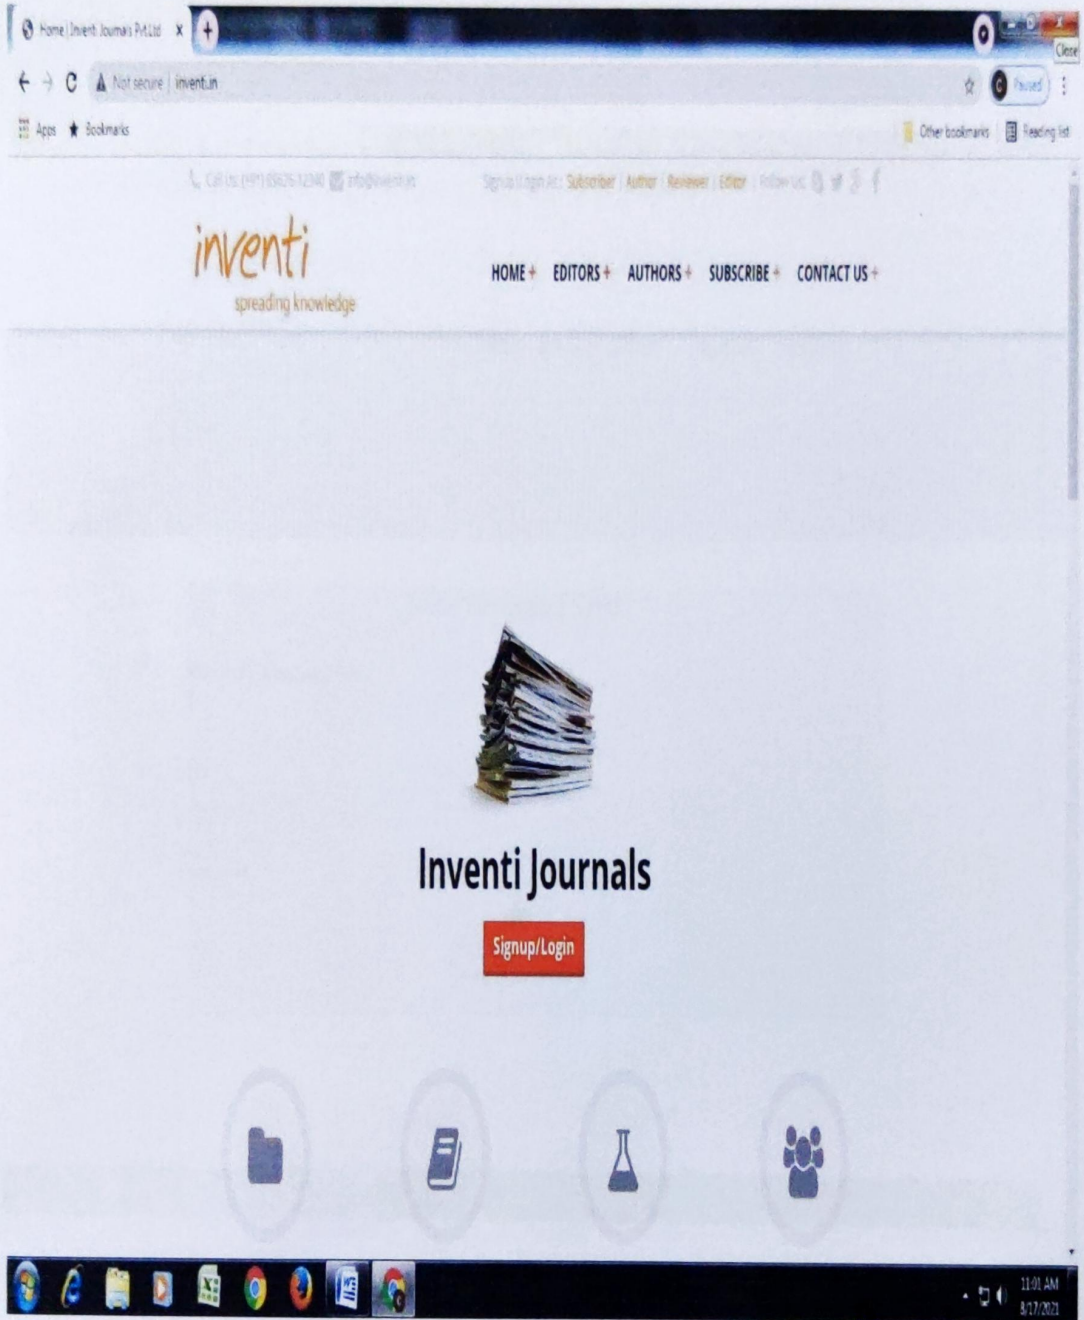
Home | Inventi Journals Pvt.Ltd ×

Close

Not secure | inventi.in

Paused

Apps Bookmarks

Other bookmarks Reading list

Call us: (91) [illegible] info@inventi.in

Signup/Login As : Subscriber | Author | Reviewer | Editor Follow us:

inventi
spreading knowledge

HOME + EDITORS + AUTHORS + SUBSCRIBE + CONTACT US +

Inventi Journals

Signup/Login

11:01 AM
8/17/2021